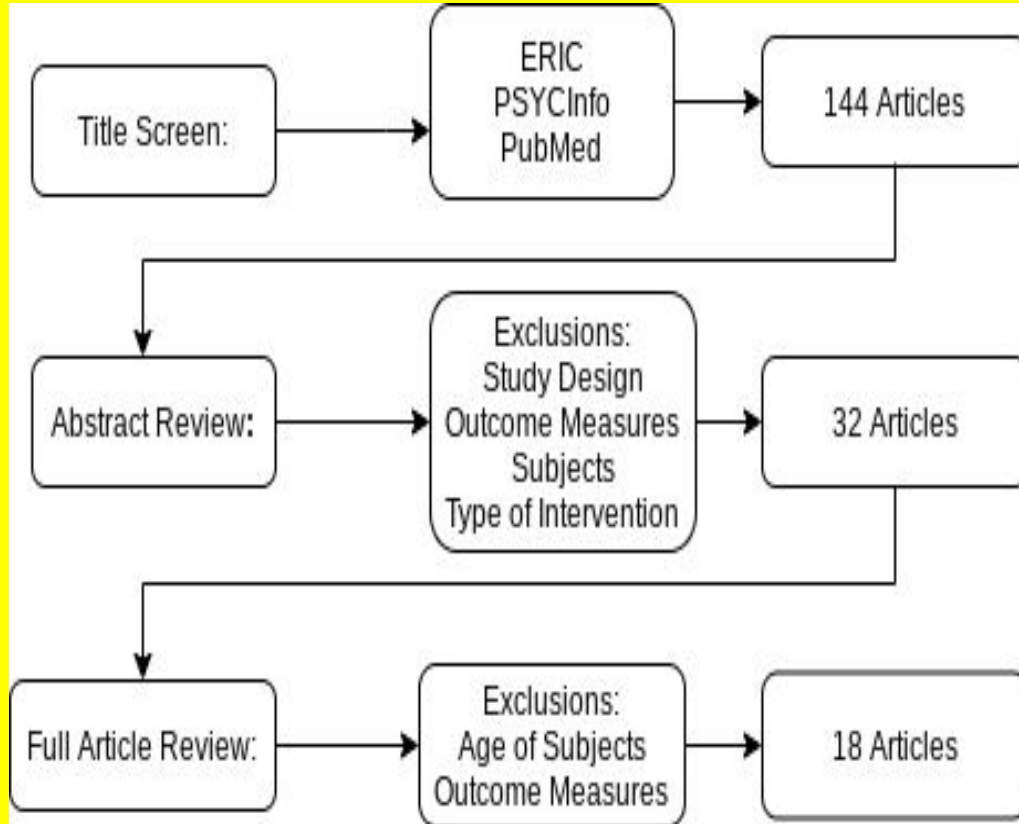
Title Screen:

ERIC
PSYCInfo
PubMed

144 Articles

Abstract Review:

Exclusions:
Study Design
Outcome Measures
Subjects
Type of Intervention

32 Articles

Full Article Review:

Exclusions:
Age of Subjects
Outcome Measures

18 Articles